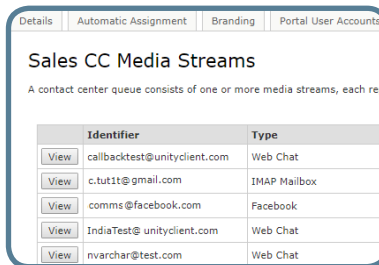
Details | Automatic Assignment | Branding | Portal User Accounts

Sales CC Media Streams

A contact center queue consists of one or more media streams, each re

| | Identifier | Type |
|---|---|---|
| View | callbacktest@unityclient.com | Web Chat |
| View | c.tut1t@gmail.com | IMAP Mailbox |
| View | comms@facebook.com | Facebook |
| View | IndiaTest@ unityclient.com | Web Chat |
| View | nvarchar@test.com | Web Chat |